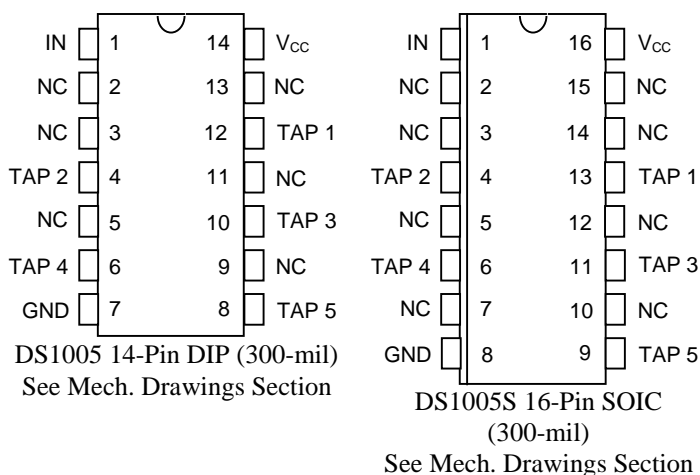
IN 1 14 $V_{CC}$
NC 2 13 NC
NC 3 12 TAP 1
TAP 2 4 11 NC
NC 5 10 TAP 3
TAP 4 6 9 NC
GND 7 8 TAP 5

DS1005 14-Pin DIP (300-mil)
See Mech. Drawings Section

IN 1 16 $V_{CC}$
NC 2 15 NC
NC 3 14 NC
TAP 2 4 13 TAP 1
NC 5 12 NC
TAP 4 6 11 TAP 3
NC 7 10 NC
GND 8 9 TAP 5

DS1005S 16-Pin SOIC (300-mil)
See Mech. Drawings Section